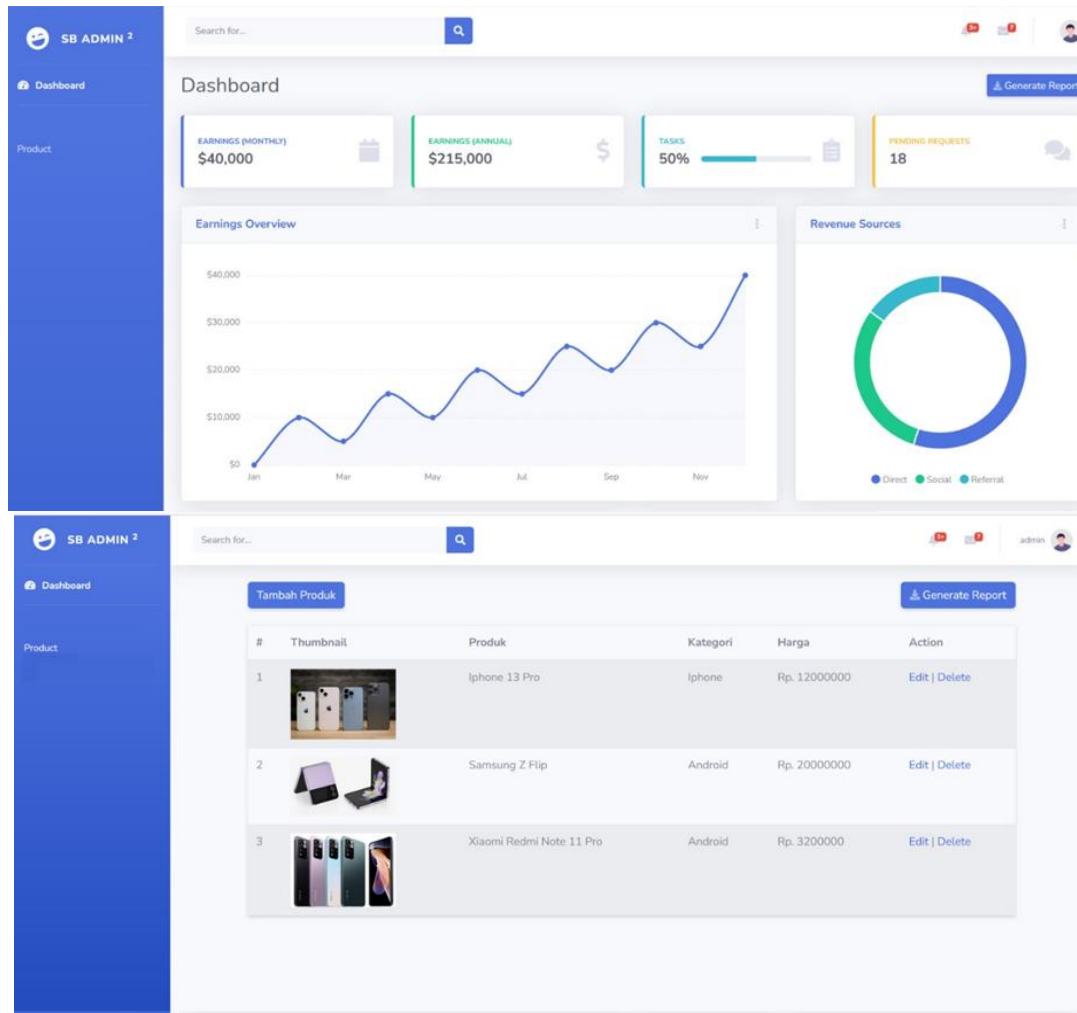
SB ADMIN 2

Dashboard

Product

Search for...

3+ 7

Dashboard

Generate Report

EARNINGS (MONTHLY)
$40,000

EARNINGS (ANNUAL)
$215,000

TASKS
50%

PENDING REQUESTS
18

Earnings Overview

$40,000
$30,000
$20,000
$10,000
$0

Jan Mar May Jul Sep Nov

Revenue Sources

Direct Social Referral

SB ADMIN 2

Dashboard

Product

Search for...

3+ 7 admin

Tambah Produk

Generate Report

| # | Thumbnail | Produk | Kategori | Harga | Action |
|---|---|---|---|---|---|
| 1 | | Iphone 13 Pro | Iphone | Rp. 12000000 | Edit \| Delete |
| 2 | | Samsung Z Flip | Android | Rp. 20000000 | Edit \| Delete |
| 3 | | Xiaomi Redmi Note 11 Pro | Android | Rp. 3200000 | Edit \| Delete |